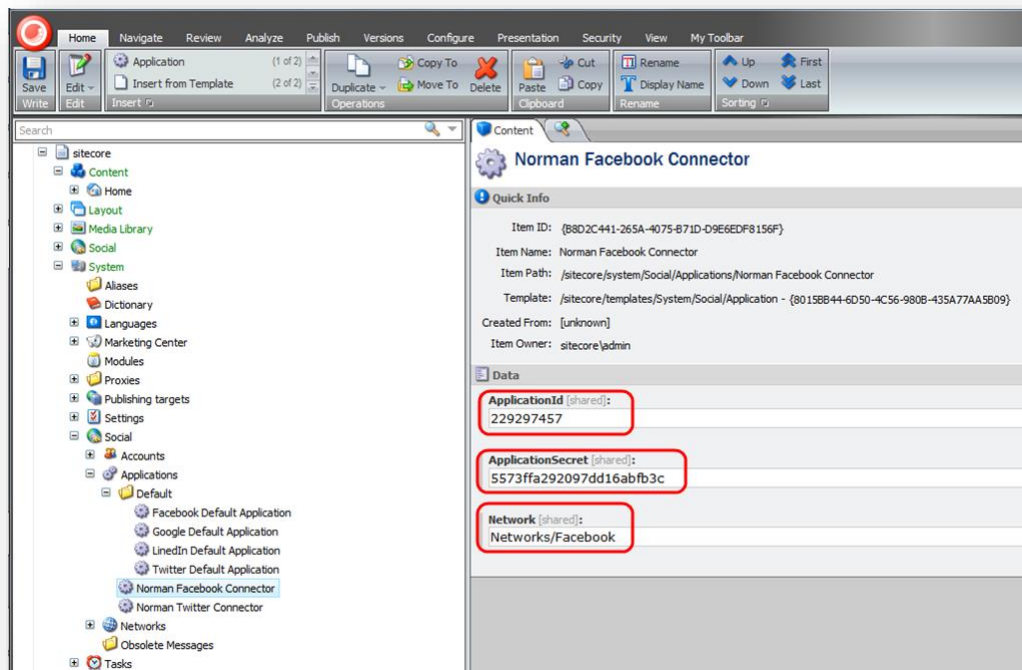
Home Navigate Review Analyze Publish Versions Configure Presentation Security View My Toolbar

Save
Write
Edit
Edit
Application (1 of 2)
Insert from Template (2 of 2)
Insert
Duplicate
Copy To
Move To
Delete
Operations
Paste
Cut
Copy
Clipboard
Rename
Display Name
Rename
Up
Down
First
Last
Sorting

Search

sitecore
Content
Home
Layout
Media Library
Social
System
Aliases
Dictionary
Languages
Marketing Center
Modules
Proxies
Publishing targets
Settings
Social
Accounts
Applications
Default
Facebook Default Application
Google Default Application
LinedIn Default Application
Twitter Default Application
Norman Facebook Connector
Norman Twitter Connector
Networks
Obsolete Messages
Tasks

Content

Norman Facebook Connector

Quick Info

Item ID: {B8D2C441-265A-4075-B71D-D9E6EDF8156F}
Item Name: Norman Facebook Connector
Item Path: /sitecore/system/Social/Applications/Norman Facebook Connector
Template: /sitecore/templates/System/Social/Application - {8015BB44-6D50-4C56-980B-435A77AA5B09}
Created From: [unknown]
Item Owner: sitecore\admin

Data

ApplicationId [shared]:
229297457

ApplicationSecret [shared]:
5573ffa292097dd16abfb3c

Network [shared]:
Networks/Facebook